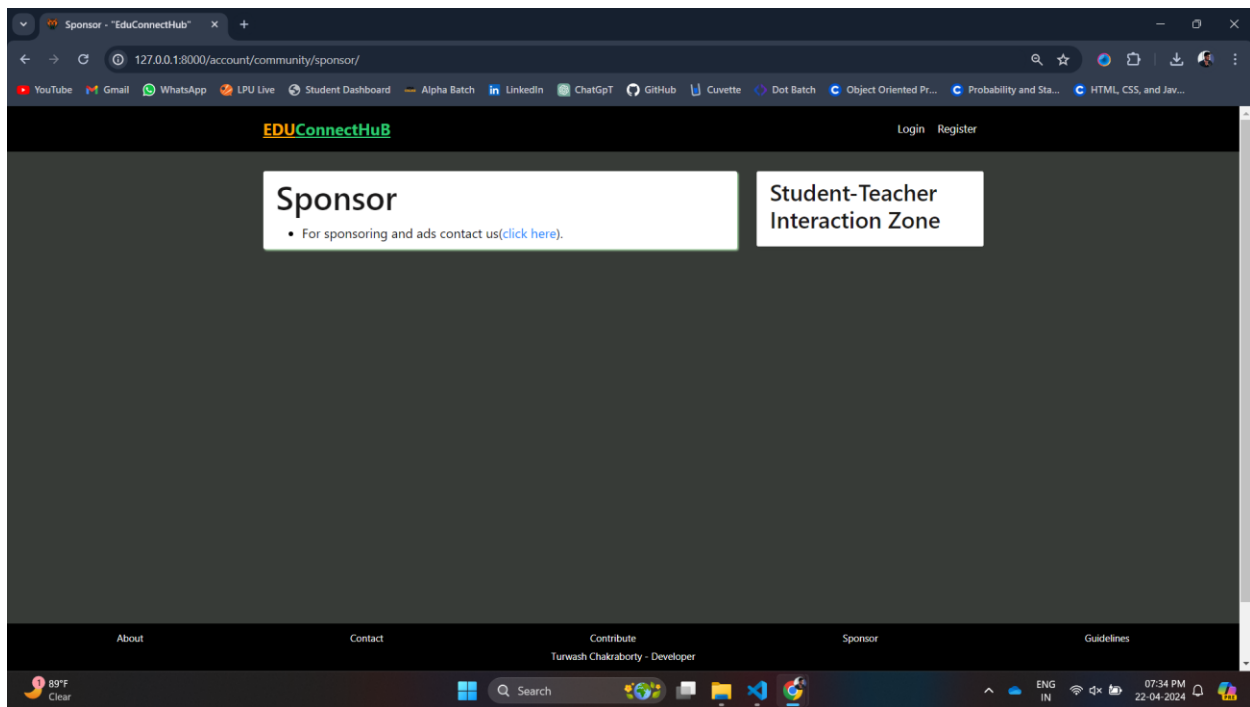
Sponsor - "EduConnectHub"

127.0.0.1:8000/account/community/sponsor/

YouTube Gmail WhatsApp LPU Live Student Dashboard Alpha Batch LinkedIn ChatGpT GitHub Cuvette Dot Batch Object Oriented Pr... Probability and Sta... HTML, CSS, and Jav...

EDUConnectHuB

Login Register

Sponsor

• For sponsoring and ads contact us(click here).

Student-Teacher Interaction Zone

About Contact Contribute Sponsor Guidelines

Turwash Chakraborty - Developer

89°F Clear

Search

ENG IN

07:34 PM 22-04-2024